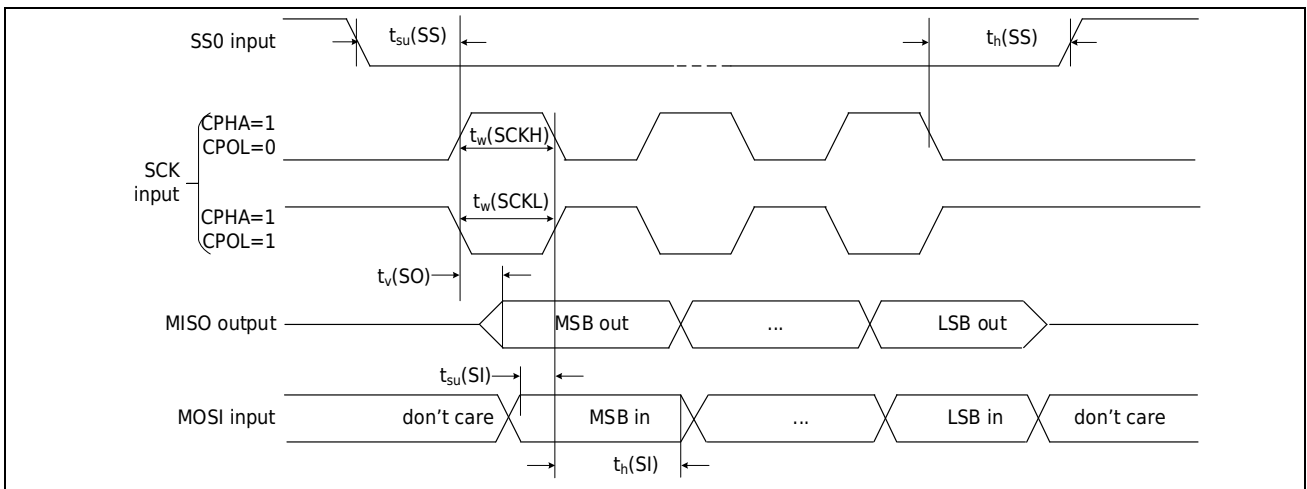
SS0 input
$t_{su}$(SS)
$t_h$(SS)

SCK input
CPHA=1
CPOL=0
$t_w$(SCKH)
CPHA=1
CPOL=1
$t_w$(SCKL)

$t_v$(SO)

MISO output
MSB out
...
LSB out

$t_{su}$(SI)

MOSI input
don't care
MSB in
...
LSB in
don't care

$t_h$(SI)